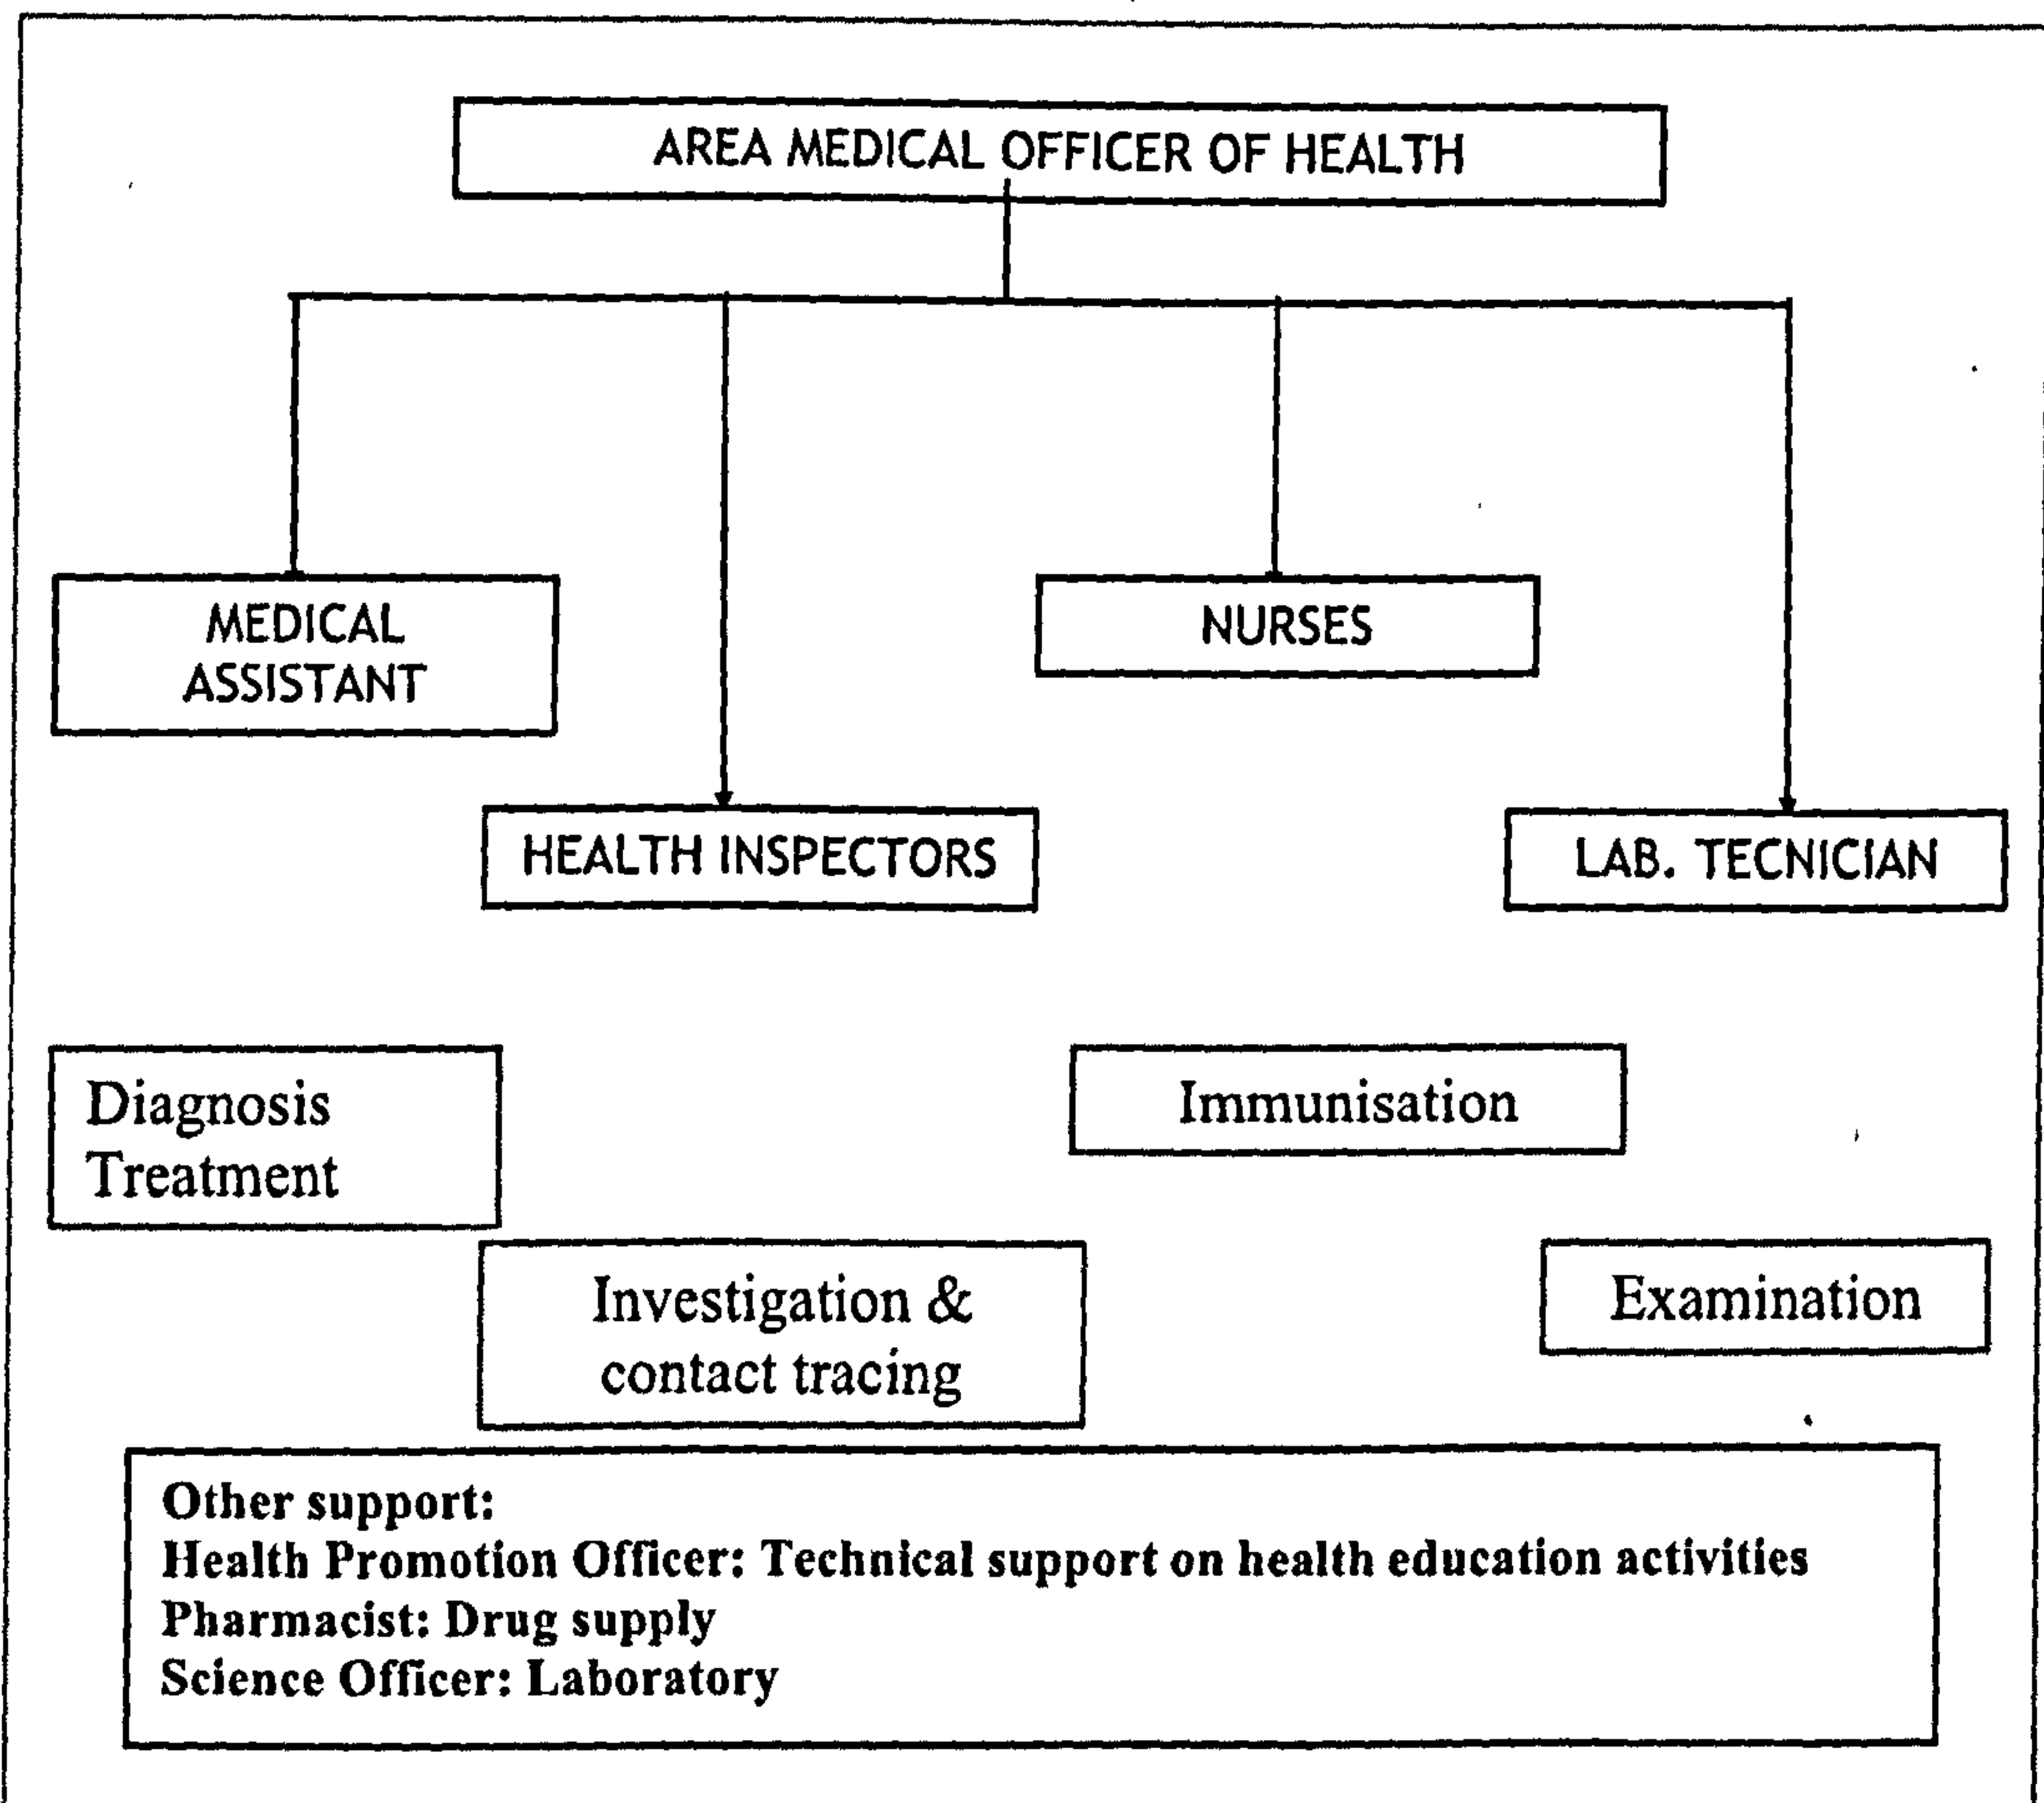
AREA MEDICAL OFFICER OF HEALTH

MEDICAL ASSISTANT

NURSES

HEALTH INSPECTORS

LAB. TECNICIAN

Diagnosis
Treatment

Immunisation

Investigation & contact tracing

Examination

Other support:
Health Promotion Officer: Technical support on health education activities
Pharmacist: Drug supply
Science Officer: Laboratory